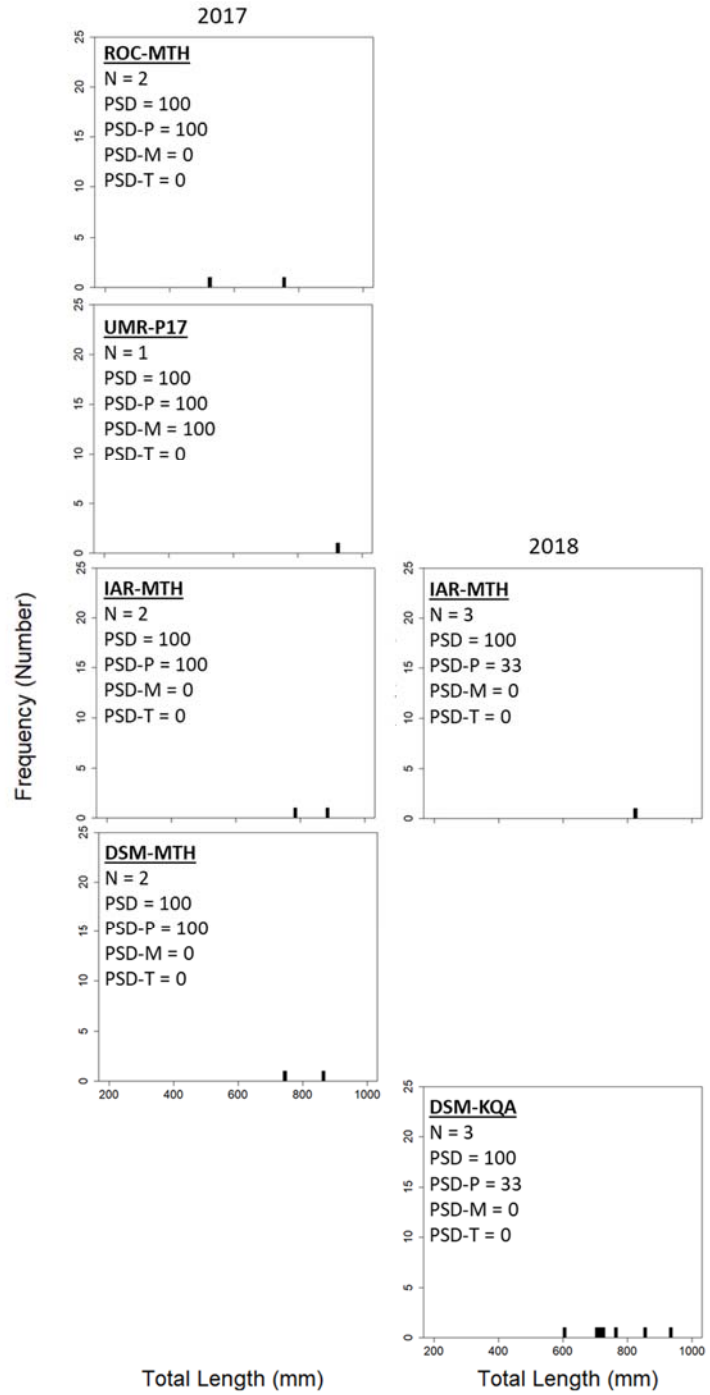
2017

25
20
15
10
5
0

ROC-MTH
N = 2
PSD = 100
PSD-P = 100
PSD-M = 0
PSD-T = 0

25
20
15
10
5
0

UMR-P17
N = 1
PSD = 100
PSD-P = 100
PSD-M = 100
PSD-T = 0

Frequency (Number)

25
20
15
10
5
0

IAR-MTH
N = 2
PSD = 100
PSD-P = 100
PSD-M = 0
PSD-T = 0

25
20
15
10
5
0

DSM-MTH
N = 2
PSD = 100
PSD-P = 100
PSD-M = 0
PSD-T = 0

200 400 600 800 1000

Total Length (mm)

2018

25
20
15
10
5
0

IAR-MTH
N = 3
PSD = 100
PSD-P = 33
PSD-M = 0
PSD-T = 0

25
20
15
10
5
0

DSM-KQA
N = 3
PSD = 100
PSD-P = 33
PSD-M = 0
PSD-T = 0

200 400 600 800 1000

Total Length (mm)